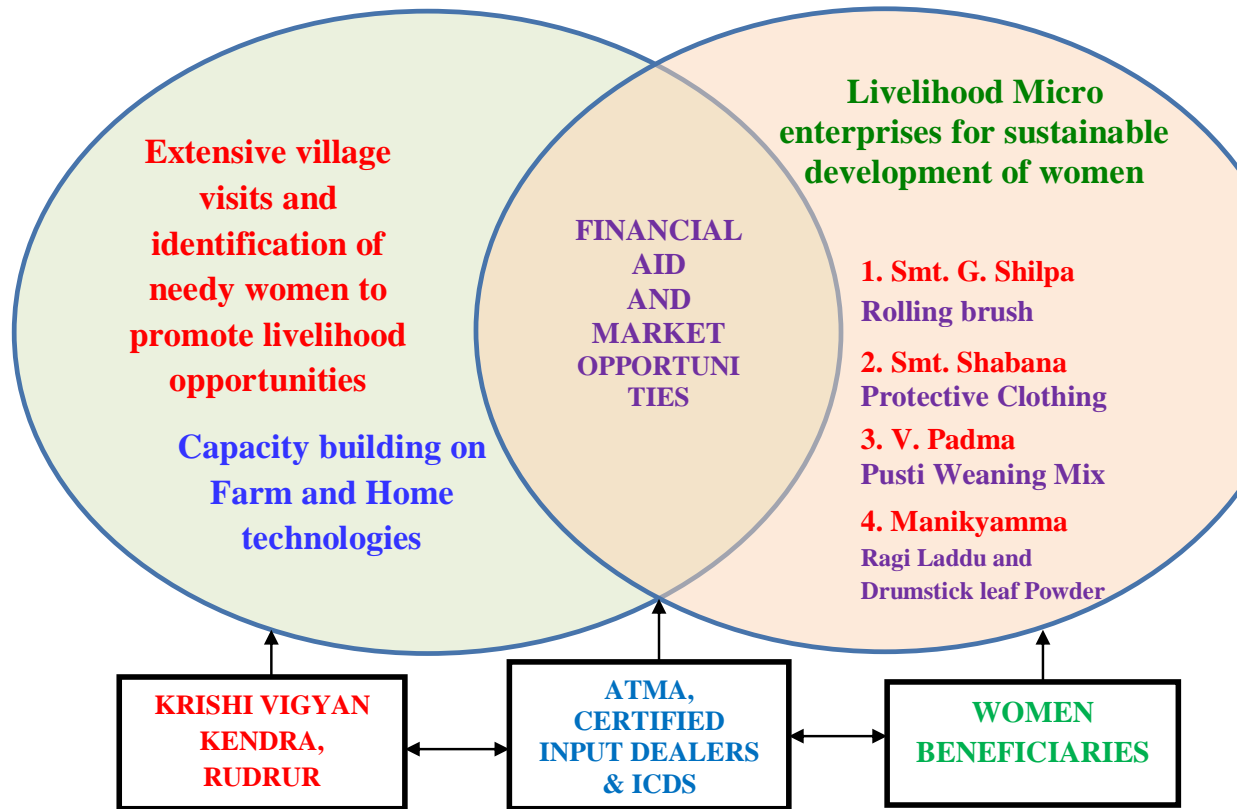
Extensive village visits and identification of needy women to promote livelihood opportunities

Capacity building on Farm and Home technologies

FINANCIAL AID AND MARKET OPPORTUNI TIES

Livelihood Micro enterprises for sustainable development of women

1. Smt. G. Shilpa
Rolling brush

2. Smt. Shabana
Protective Clothing

3. V. Padma
Pusti Weaning Mix

4. Manikyamma
Ragi Laddu and Drumstick leaf Powder

KRISHI VIGYAN KENDRA, RUDRUR

ATMA, CERTIFIED INPUT DEALERS & ICDS

WOMEN BENEFICIARIES